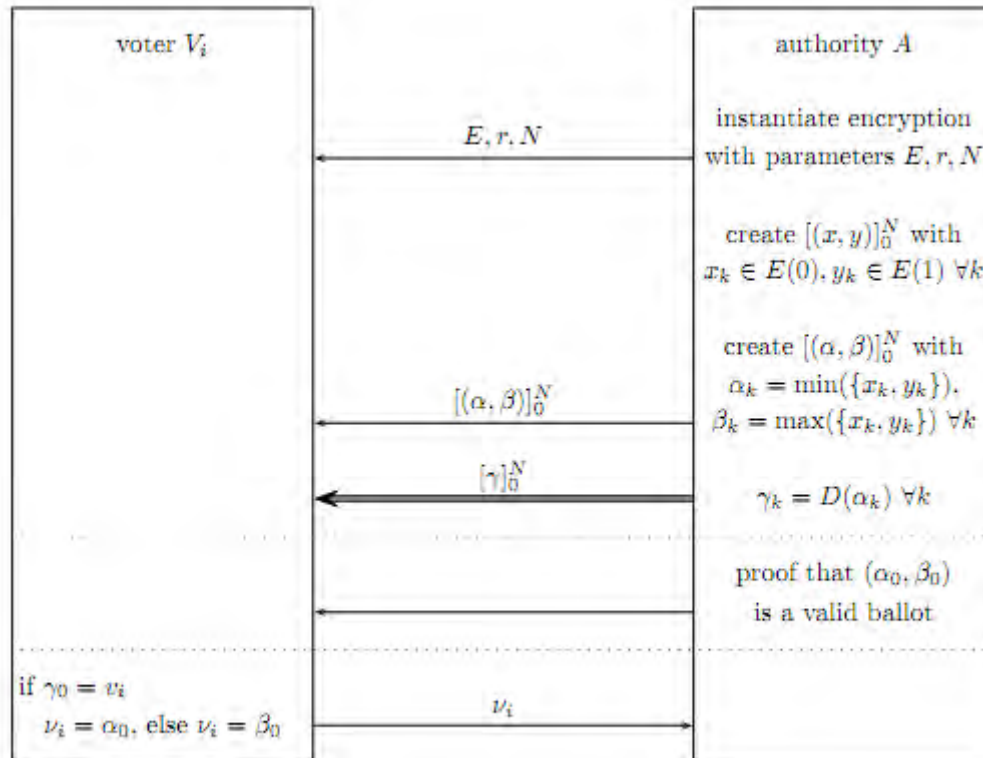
voter $V_i$

authority $A$

instantiate encryption with parameters $E, r, N$

$E, r, N$

create $[(x, y)]_0^N$ with $x_k \in E(0), y_k \in E(1)\ \forall k$

create $[(\alpha, \beta)]_0^N$ with $\alpha_k = \min(\{x_k, y_k\})$, $\beta_k = \max(\{x_k, y_k\})\ \forall k$

$[(\alpha, \beta)]_0^N$

$[\gamma]_0^N$

$\gamma_k = D(\alpha_k)\ \forall k$

proof that $(\alpha_0, \beta_0)$ is a valid ballot

if $\gamma_0 = v_i$
$\nu_i = \alpha_0$, else $\nu_i = \beta_0$

$\nu_i$